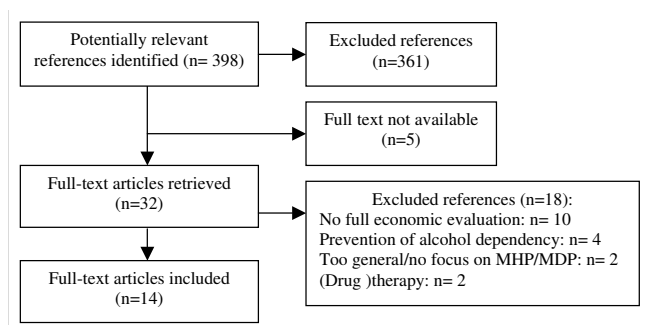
Potentially relevant references identified (n= 398)

Excluded references (n=361)

Full text not available (n=5)

Full-text articles retrieved (n=32)

Excluded references (n=18):
No full economic evaluation: n= 10
Prevention of alcohol dependency: n= 4
Too general/no focus on MHP/MDP: n= 2
(Drug )therapy: n= 2

Full-text articles included (n=14)